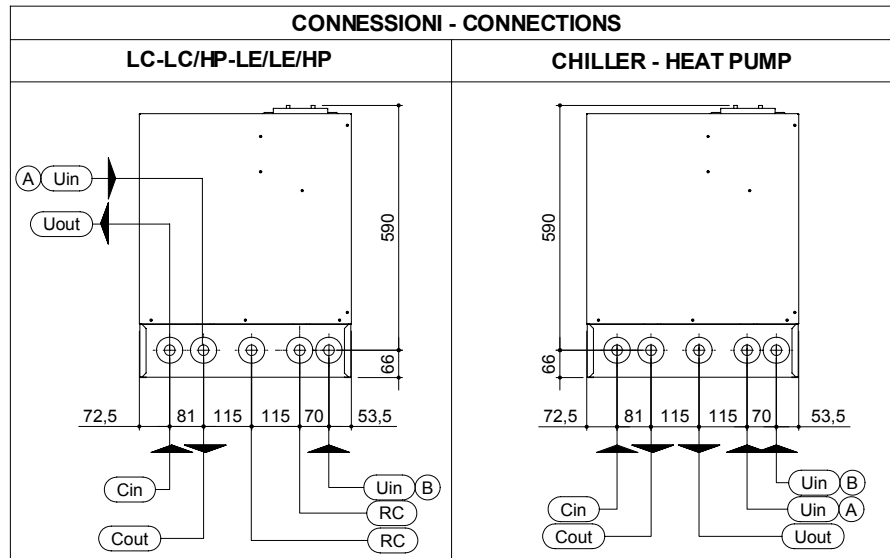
CONNESSIONI - CONNECTIONS

LC-LC/HP-LE/LE/HP

A Uin

Uout

590

66

72,5 81 115 115 70 53,5

Uin B

Cin

RC

Cout

RC

CHILLER - HEAT PUMP

590

66

72,5 81 115 115 70 53,5

Uin B

Cin

Uin A

Cout

Uout